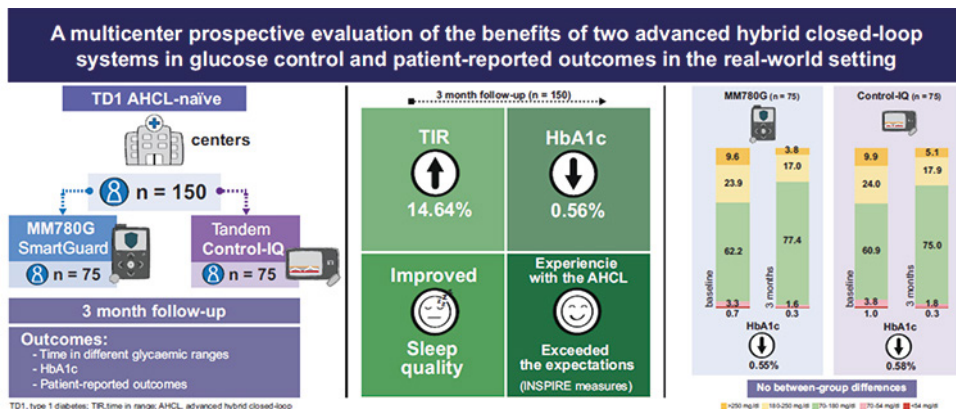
A multicenter prospective evaluation of the benefits of two advanced hybrid closed-loop systems in glucose control and patient-reported outcomes in the real-world setting

TD1 AHCL-naïve

centers

n = 150

MM780G SmartGuard

n = 75

Tandem Control-IQ

n = 75

3 month follow-up

Outcomes:
- Time in different glycaemic ranges
- HbA1c
- Patient-reported outcomes

TD1, type 1 diabetes; TIR,time in range; AHCL, advanced hybrid closed-loop

3 month follow-up (n = 150)

TIR

14.64%

HbA1c

0.56%

Improved

Sleep quality

Experiencie with the AHCL

Exceeded the expectations

(INSPIRE measures)

MM780G (n = 75)

| baseline | 3 months |
|---|---|
| 9.6 | 3.8 |
| 23.9 | 17.0 |
| 62.2 | 77.4 |
| 3.3 | 1.6 |
| 0.7 | 0.3 |

HbA1c

0.55%

Control-IQ (n = 75)

| baseline | 3 months |
|---|---|
| 9.9 | 5.1 |
| 24.0 | 17.9 |
| 60.9 | 75.0 |
| 3.8 | 1.8 |
| 1.0 | 0.3 |

HbA1c

0.58%

No between-group differences

>250 mg/dl 180-250 mg/dl 70-180 mg/dl 70-54 mg/dl <54 mg/dl